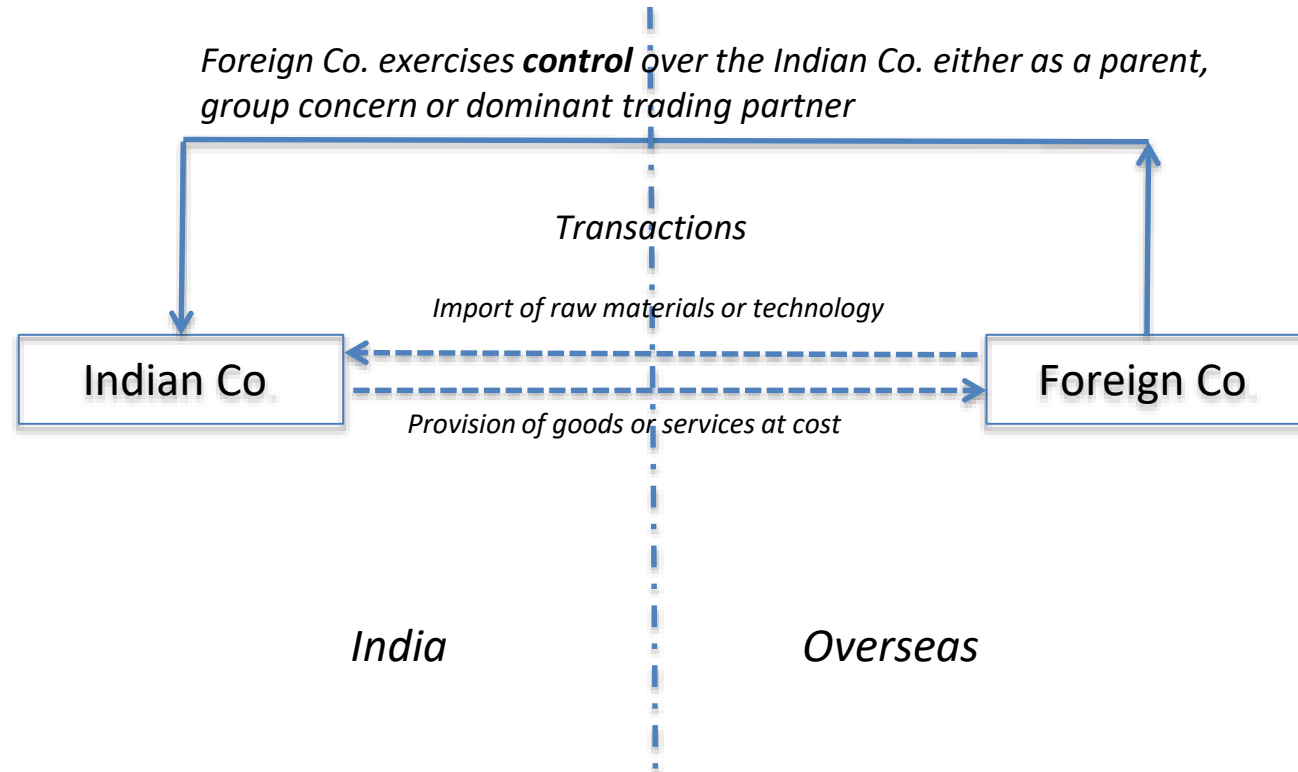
*Foreign Co. exercises **control** over the Indian Co. either as a parent, group concern or dominant trading partner*

*Transactions*

*Import of raw materials or technology*

Indian Co

Foreign Co

*Provision of goods or services at cost*

*India*

*Overseas*